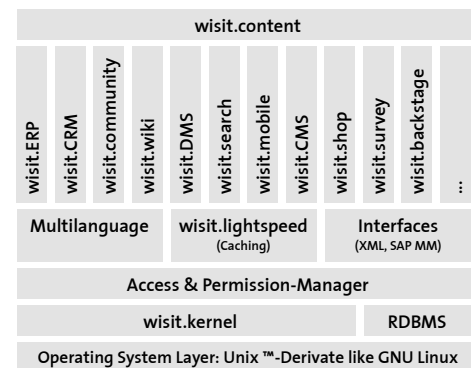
wisit.content

wisit.ERP
wisit.CRM
wisit.community
wisit.wiki
wisit.DMS
wisit.search
wisit.mobile
wisit.CMS
wisit.shop
wisit.survey
wisit.backstage
...

Multilanguage

wisit.lightspeed
(Caching)

Interfaces
(XML, SAP MM)

Access & Permission-Manager

wisit.kernel

RDBMS

Operating System Layer: Unix ™-Derivate like GNU Linux